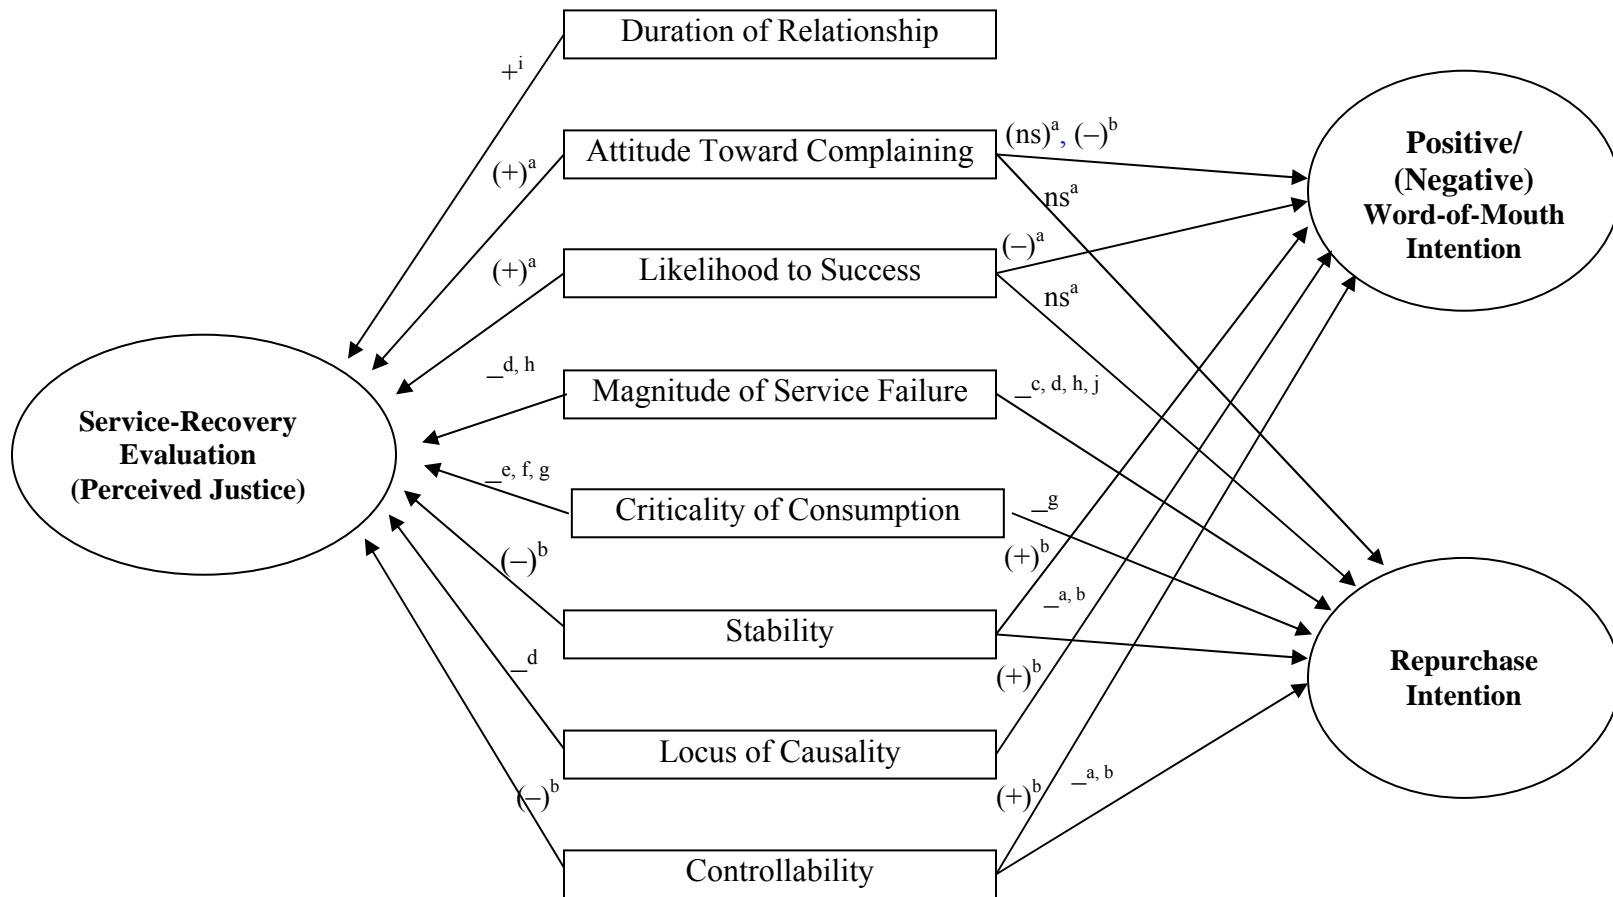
Duration of Relationship

$+^{i}$

Attitude Toward Complaining

$(+)^{a}$

$(ns)^{a}$, $(–)^{b}$

$ns^{a}$

Positive/ (Negative) Word-of-Mouth Intention

Likelihood to Success

$(+)^{a}$

$(–)^{a}$

$ns^{a}$

Magnitude of Service Failure

$\_^{d, h}$

$\_^{c, d, h, j}$

Service-Recovery Evaluation (Perceived Justice)

Criticality of Consumption

$\_^{e, f, g}$

$\_^{g}$

$(–)^{b}$

$(+)^{b}$

Stability

$\_^{a, b}$

Repurchase Intention

$\_^{d}$

$(+)^{b}$

Locus of Causality

$(–)^{b}$

$(+)^{b}$

$\_^{a, b}$

Controllability